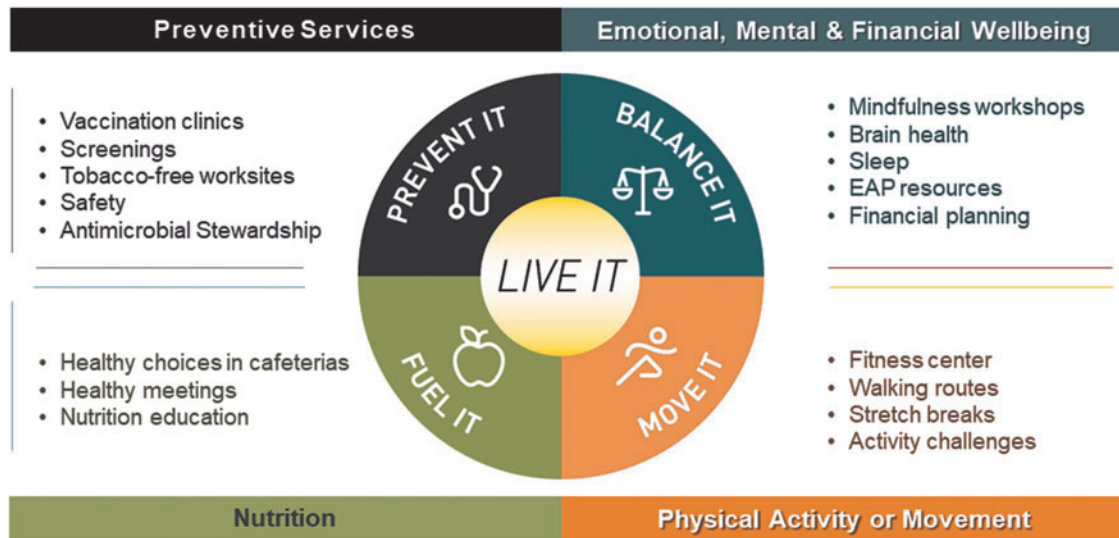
Preventive Services

Emotional, Mental & Financial Wellbeing

- Vaccination clinics
- Screenings
- Tobacco-free worksites
- Safety
- Antimicrobial Stewardship

PREVENT IT

BALANCE IT

LIVE IT

FUEL IT

MOVE IT

- Mindfulness workshops
- Brain health
- Sleep
- EAP resources
- Financial planning

- Healthy choices in cafeterias
- Healthy meetings
- Nutrition education

- Fitness center
- Walking routes
- Stretch breaks
- Activity challenges

Nutrition

Physical Activity or Movement